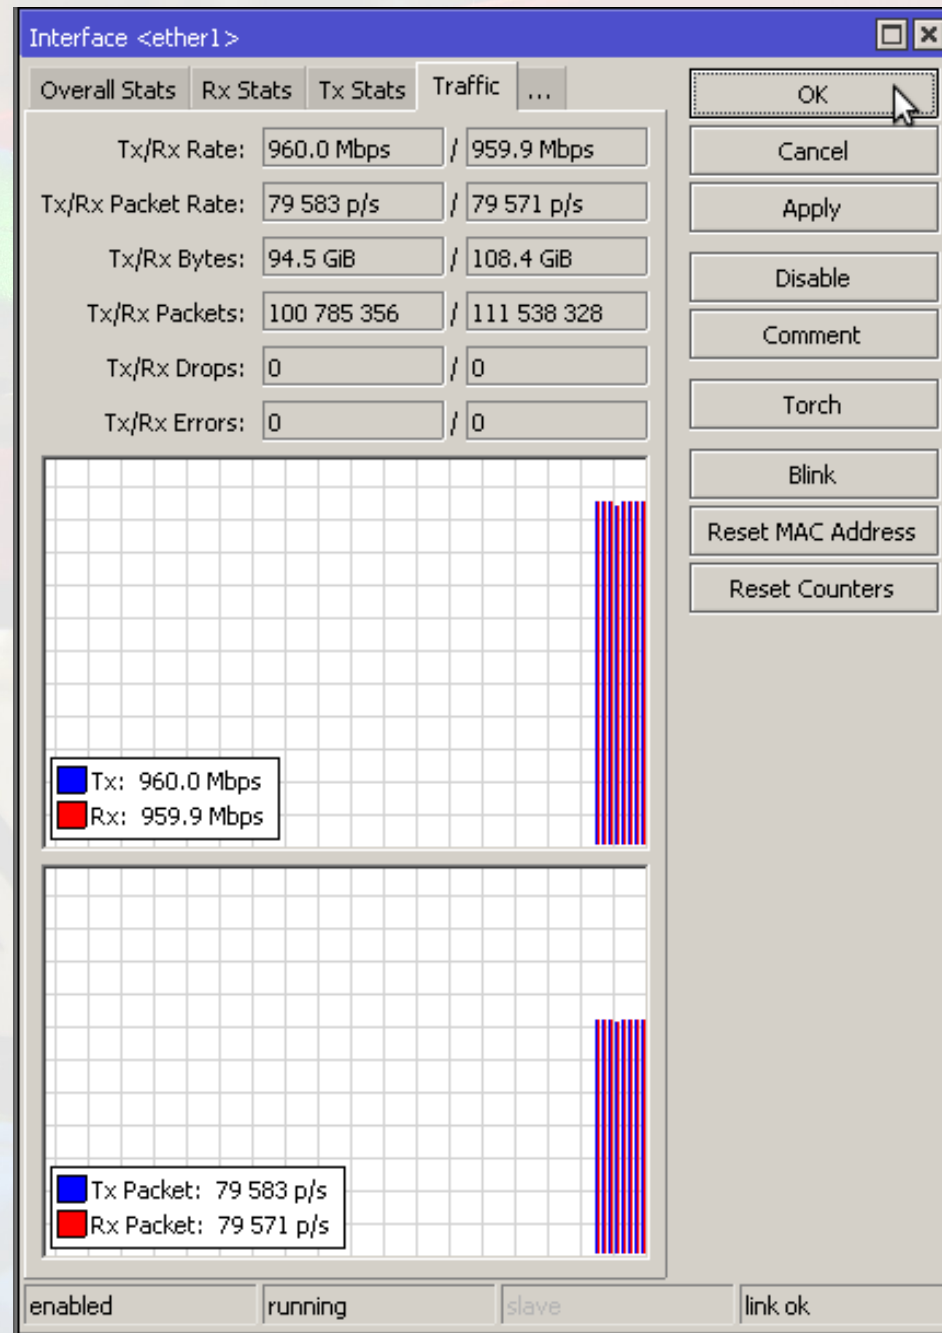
Interface <ether1>

Overall Stats | Rx Stats | Tx Stats | Traffic | ...

Tx/Rx Rate: 960.0 Mbps / 959.9 Mbps
Tx/Rx Packet Rate: 79 583 p/s / 79 571 p/s
Tx/Rx Bytes: 94.5 GiB / 108.4 GiB
Tx/Rx Packets: 100 785 356 / 111 538 328
Tx/Rx Drops: 0 / 0
Tx/Rx Errors: 0 / 0

Tx: 960.0 Mbps
Rx: 959.9 Mbps

Tx Packet: 79 583 p/s
Rx Packet: 79 571 p/s

OK
Cancel
Apply
Disable
Comment
Torch
Blink
Reset MAC Address
Reset Counters

enabled | running | slave | link ok